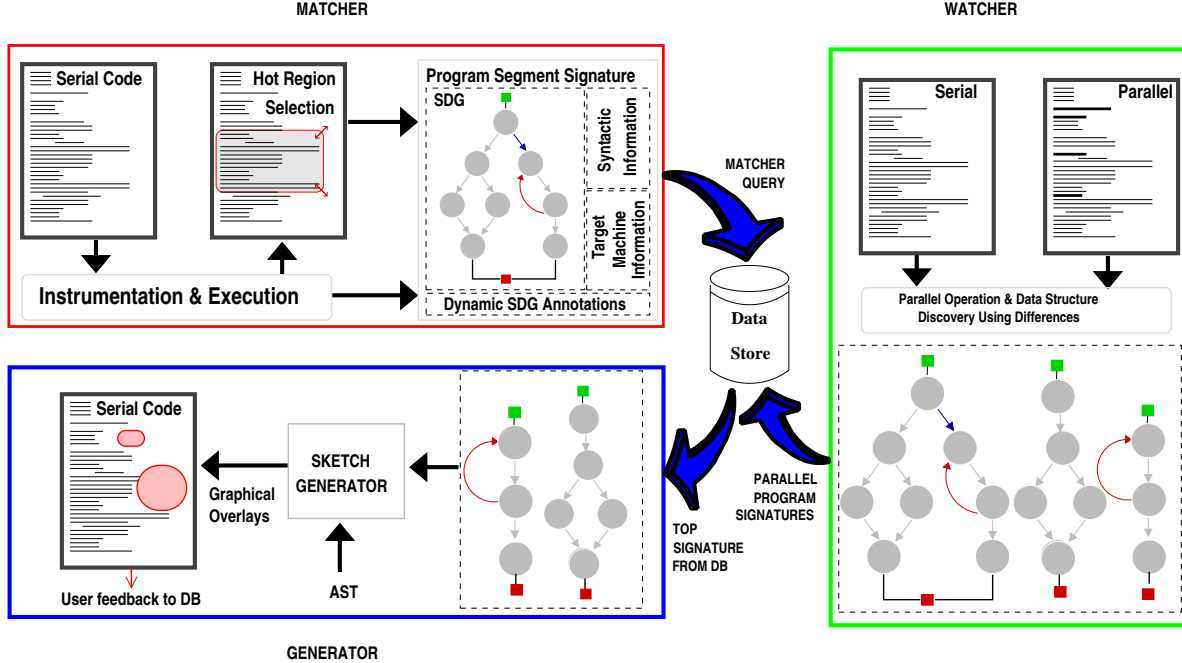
MATCHER

WATCHER

Serial Code

Hot Region Selection

Program Segment Signature

SDG

Syntactic Information

Target Machine Information

Instrumentation & Execution

Dynamic SDG Annotations

MATCHER QUERY

Data Store

Serial

Parallel

Parallel Operation & Data Structure Discovery Using Differences

Serial Code

SKETCH GENERATOR

Graphical Overlays

AST

User feedback to DB

TOP SIGNATURE FROM DB

PARALLEL PROGRAM SIGNATURES

GENERATOR